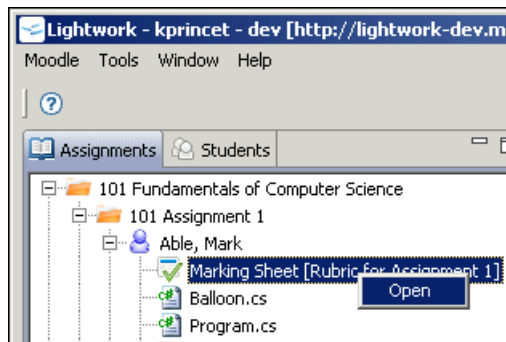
Lightwork - kprincet - dev [http://lightwork-dev.m

Moodle Tools Window Help

Assignments Students

101 Fundamentals of Computer Science

101 Assignment 1

Able, Mark

Marking Sheet [Rubric for Assignment 1]

Open

Balloon.cs

Program.cs